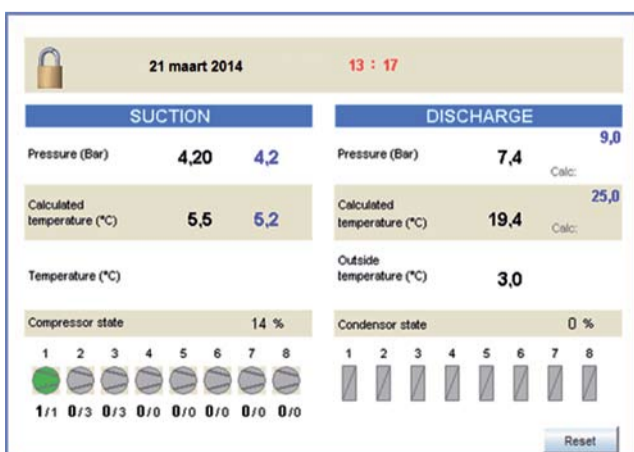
21 maart 2014

13 : 17

SUCTION

Pressure (Bar) 4,20 4,2

Calculated temperature (°C) 5,5 5,2

Temperature (°C)

Compressor state 14 %

1 2 3 4 5 6 7 8

1/1 0/3 0/3 0/0 0/0 0/0 0/0 0/0

DISCHARGE

Pressure (Bar) 7,4 Calc: 9,0

Calculated temperature (°C) 19,4 Calc: 25,0

Outside temperature (°C) 3,0

Condensor state 0 %

1 2 3 4 5 6 7 8

Reset